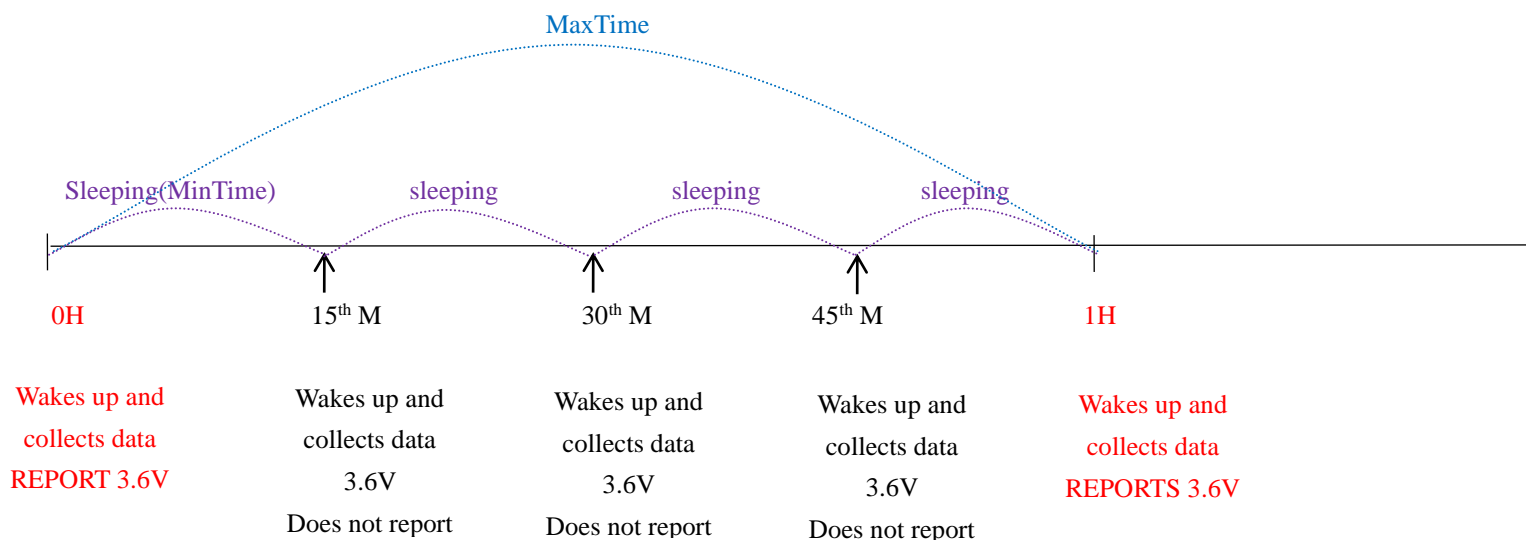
MaxTime

Sleeping(MinTime)

sleeping

sleeping

sleeping

0H

$15^{th}$ M

$30^{th}$ M

$45^{th}$ M

1H

Wakes up and collects data REPORT 3.6V

Wakes up and collects data 3.6V Does not report

Wakes up and collects data 3.6V Does not report

Wakes up and collects data 3.6V Does not report

Wakes up and collects data REPORTS 3.6V